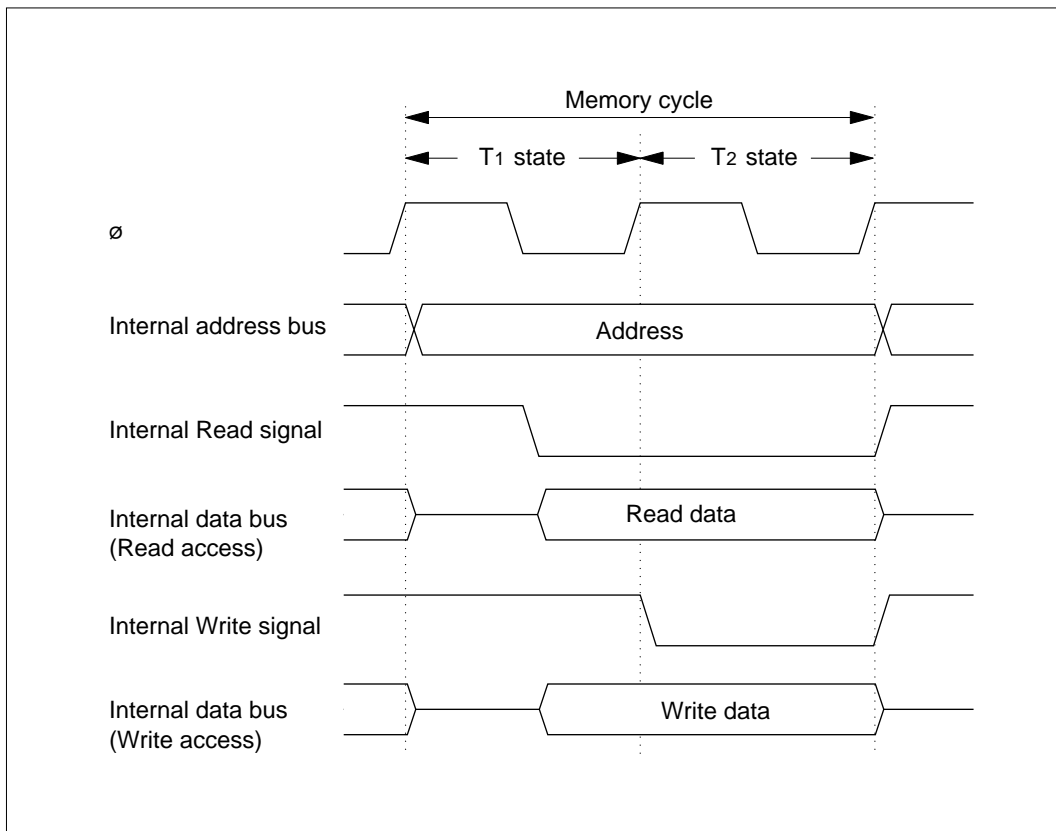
Memory cycle

$T_1$ state

$T_2$ state

ø

Internal address bus

Address

Internal Read signal

Internal data bus (Read access)

Read data

Internal Write signal

Internal data bus (Write access)

Write data